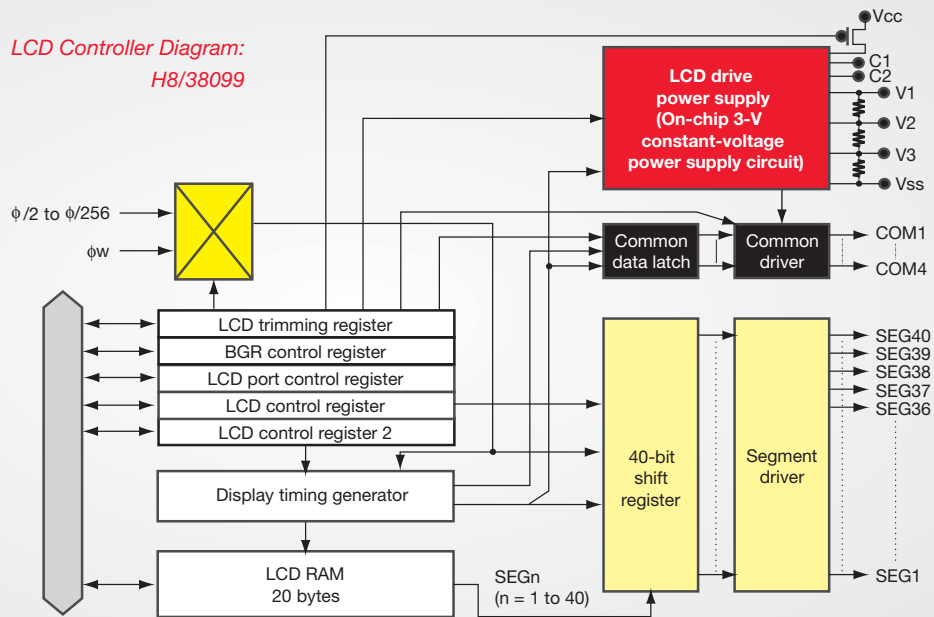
LCD Controller Diagram:
H8/38099

Vcc
C1
C2
V1
V2
V3
Vss

LCD drive power supply (On-chip 3-V constant-voltage power supply circuit)

φ/2 to φ/256
φw

Common data latch
Common driver
COM1
COM4

LCD trimming register
BGR control register
LCD port control register
LCD control register
LCD control register 2

Display timing generator

LCD RAM
20 bytes

SEGn
(n = 1 to 40)

40-bit shift register

Segment driver

SEG40
SEG39
SEG38
SEG37
SEG36
SEG1